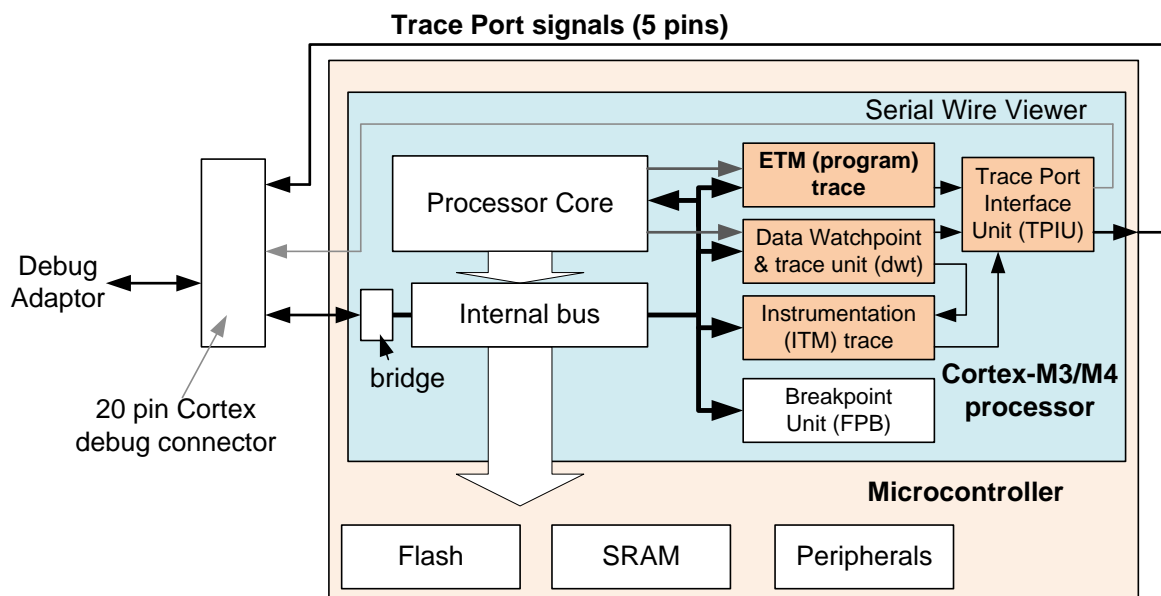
Trace Port signals (5 pins)

Serial Wire Viewer

Debug Adaptor

Processor Core

ETM (program) trace

Trace Port Interface Unit (TPIU)

Data Watchpoint & trace unit (dwt)

Internal bus

Instrumentation (ITM) trace

bridge

Breakpoint Unit (FPB)

Cortex-M3/M4 processor

20 pin Cortex debug connector

Microcontroller

Flash

SRAM

Peripherals